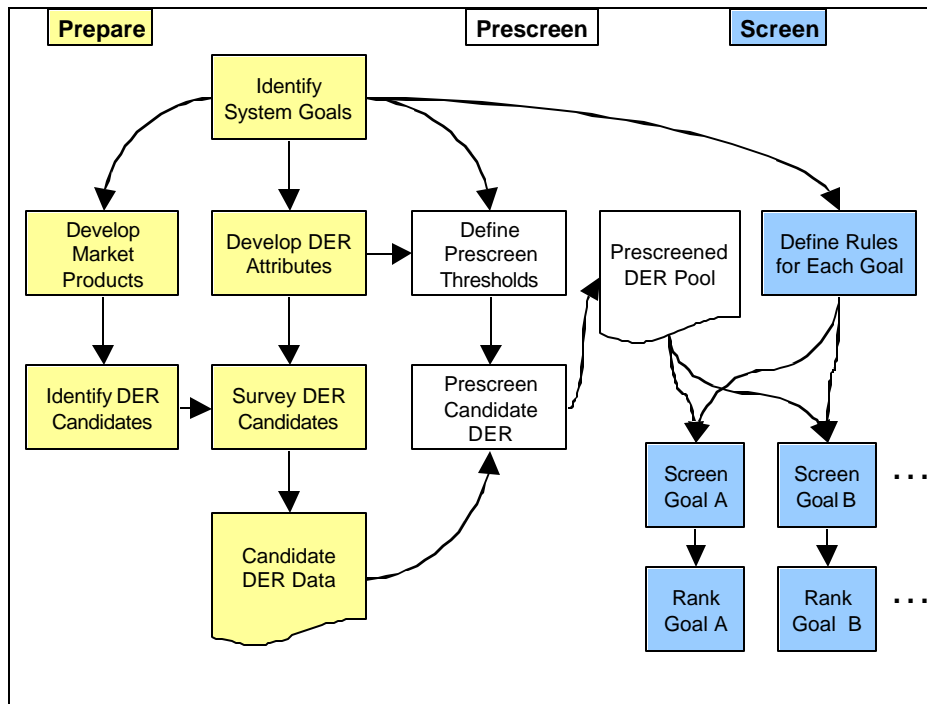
Prepare

Prescreen

Screen

Identify System Goals

Develop Market Products

Develop DER Attributes

Define Prescreen Thresholds

Prescreened DER Pool

Define Rules for Each Goal

Identify DER Candidates

Survey DER Candidates

Prescreen Candidate DER

Screen Goal A

Screen Goal B

. . .

Candidate DER Data

Rank Goal A

Rank Goal B

. . .